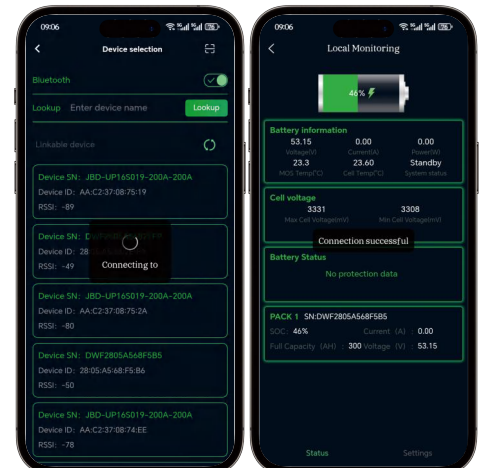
09:06

Device selection

Bluetooth

Lookup Enter device name Lookup

Linkable device

Device SN: JBD-UP16S019-200A-200A
Device ID: AA:C2:37:08:75:19
RSSI: -89

Device SN: D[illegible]
Device ID: 28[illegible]
RSSI: -49

Connecting to

Device SN: JBD-UP16S019-200A-200A
Device ID: AA:C2:37:08:75:2A
RSSI: -80

Device SN: DWF2805A568F5B6
Device ID: 28:05:A5:68:F5:B6
RSSI: -50

Device SN: JBD-UP16S019-200A-200A
Device ID: AA:C2:37:08:74:EE
RSSI: -78

09:06

Local Monitoring

46%

Battery information

| 53.15 | 0.00 | 0.00 |
|---|---|---|
| Voltage(V) | Current(A) | Power(W) |
| 23.3 | 23.60 | Standby |
| MOS Temp(°C) | Cell Temp(°C) | System status |

Cell voltage

| 3331 | 3308 |
|---|---|
| Max Cell Voltage(mV) | Min Cell Voltage(mV) |

Connection successful

Battery Status

No protection data

PACK 1 SN:DWF2805A568F5B5
SOC: 46% Current (A) : 0.00
Full Capacity (AH) : 300 Voltage (V) : 53.15

Status Settings